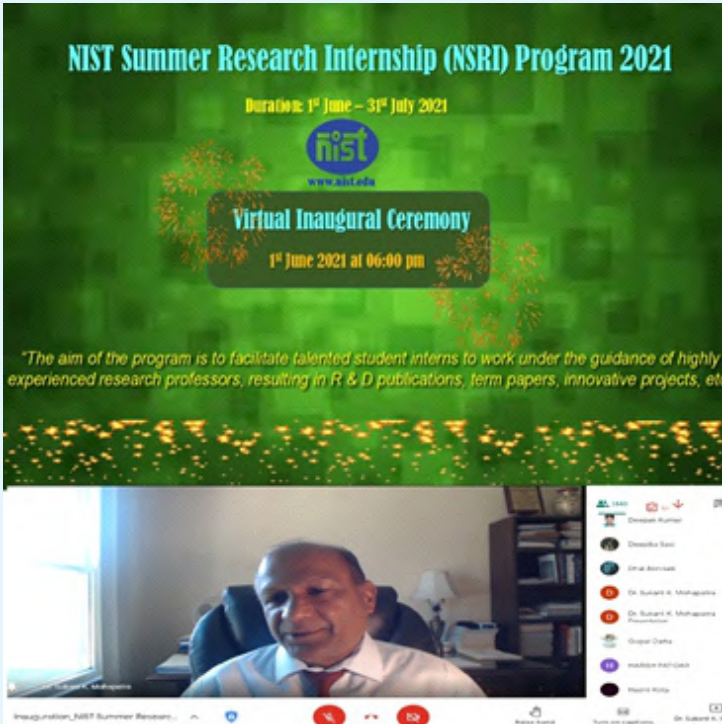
NIST Summer Research Internship (NSRI) Program 2021

Duration: 1st June – 31st July 2021

nist

www.nist.edu

Virtual Inaugural Ceremony

1st June 2021 at 06:00 pm

"The aim of the program is to facilitate talented student interns to work under the guidance of highly experienced research professors, resulting in R & D publications, term papers, innovative projects, etc

Deepak Kumar
Deepika Sasi
Dhal Abinash
Dr. Sukant K. Mohapatra
Dr. Sukant K. Mohapatra
Gopal Datta
HARSH PATIDAR
Harini Rola

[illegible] Sukant K. Mohapatra

Inauguration_NIST Summer Researc...